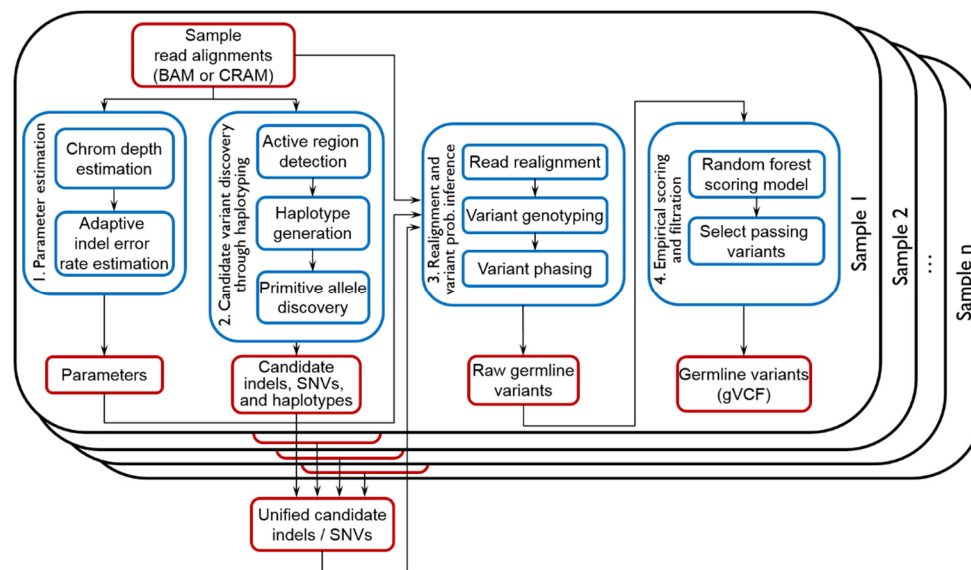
Sample read alignments (BAM or CRAM)

1. Parameter estimation

Chrom depth estimation

Adaptive indel error rate estimation

2. Candidate variant discovery through haplotyping

Active region detection

Haplotype generation

Primitive allele discovery

3. Realignment and variant prob. inference

Read realignment

Variant genotyping

Variant phasing

4. Empirical scoring and filtration

Random forest scoring model

Select passing variants

Sample 1

Sample 2

...

Sample n

Parameters

Candidate indels, SNVs, and haplotypes

Raw germline variants

Germline variants (gVCF)

Unified candidate indels / SNVs